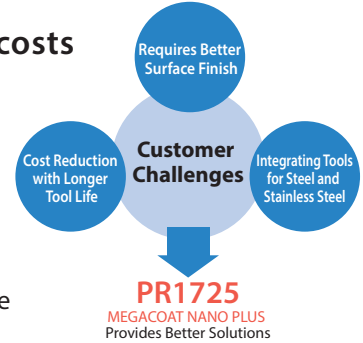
costs

Requires Better Surface Finish

Customer Challenges

Cost Reduction with Longer Tool Life

Integrating Tools for Steel and Stainless Steel

e

PR1725
MEGACOAT NANO PLUS
Provides Better Solutions